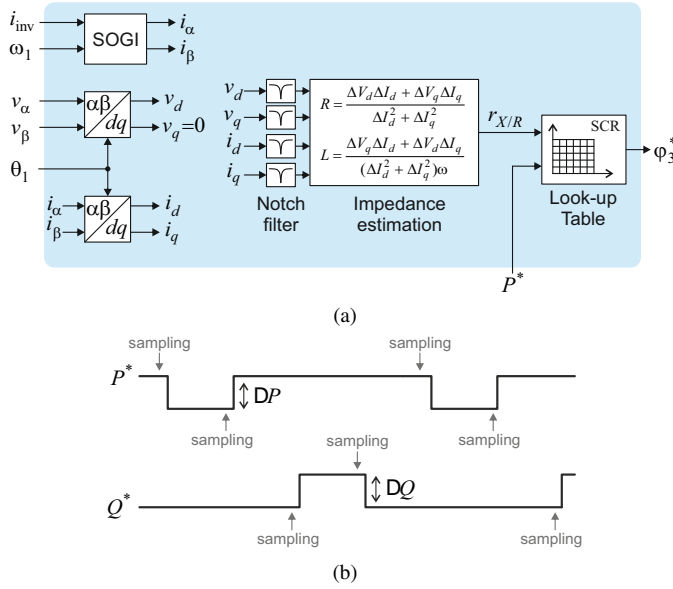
$i_{\text{inv}}$
$\omega_1$
SOGI
$i_\alpha$
$i_\beta$

$v_\alpha$
$v_\beta$
$\alpha\beta / dq$
$v_d$
$v_q=0$
$\theta_1$
$i_\alpha$
$i_\beta$
$\alpha\beta / dq$
$i_d$
$i_q$

$v_d$
$v_q$
$i_d$
$i_q$
Notch filter

$R = \frac{\Delta V_d \Delta I_d + \Delta V_q \Delta I_q}{\Delta I_d^2 + \Delta I_q^2}$
$L = \frac{\Delta V_q \Delta I_d + \Delta V_d \Delta I_q}{(\Delta I_d^2 + \Delta I_q^2)\omega}$
Impedance estimation

$r_{X/R}$
SCR
Look-up Table
$\varphi_3^*$
$P^*$

(a)

sampling
sampling
$P^*$
D$P$
sampling
sampling
sampling
$Q^*$
D$Q$
sampling
sampling

(b)